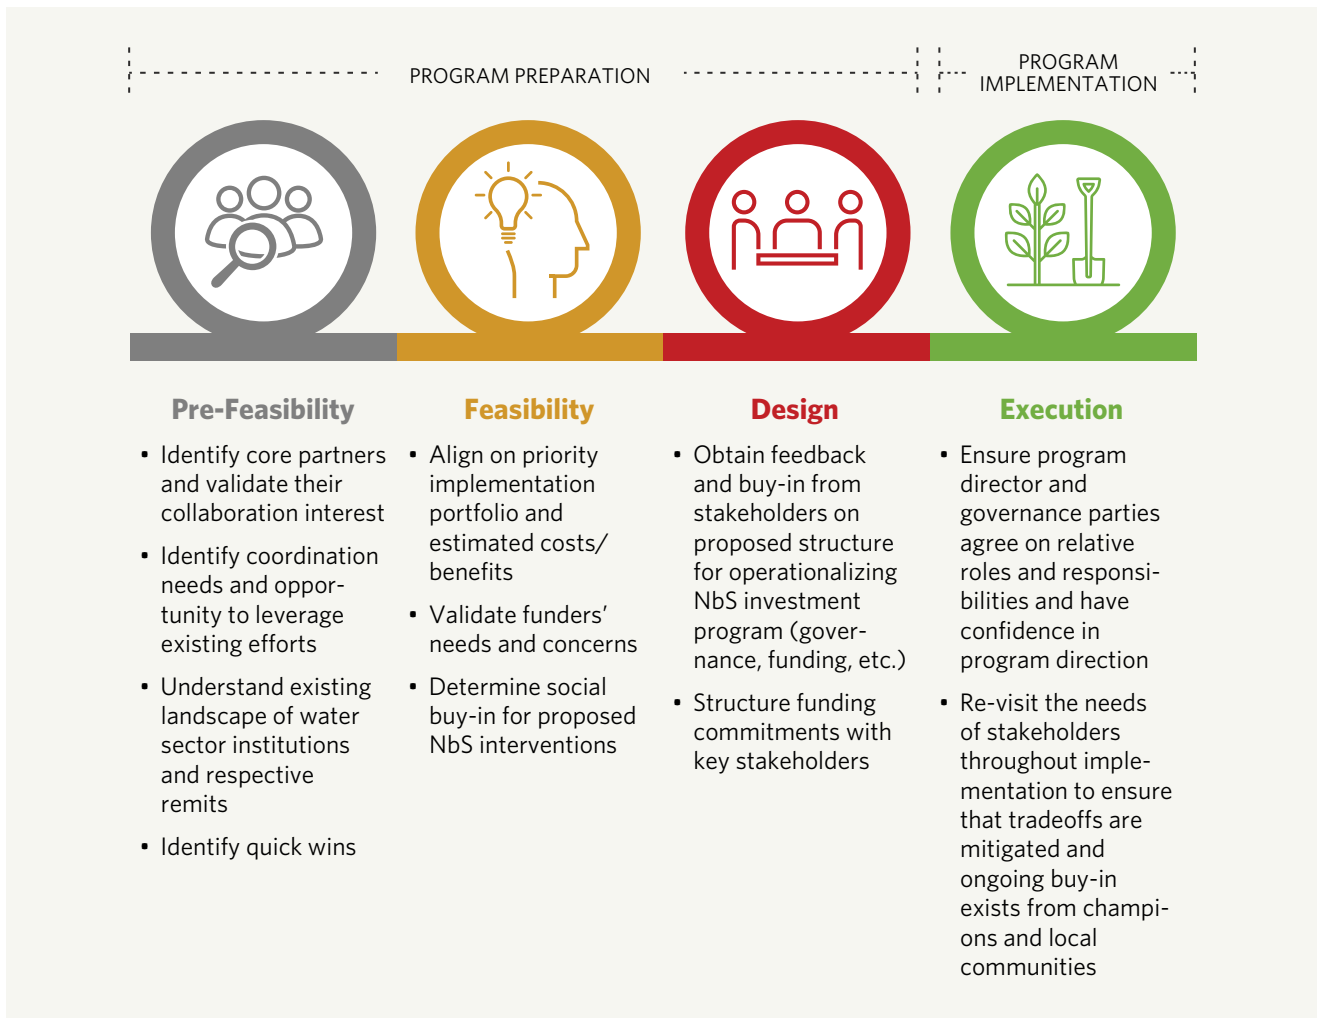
PROGRAM PREPARATION

PROGRAM IMPLEMENTATION

Pre-Feasibility

- Identify core partners and validate their collaboration interest
- Identify coordination needs and opportunity to leverage existing efforts
- Understand existing landscape of water sector institutions and respective remits
- Identify quick wins

Feasibility

- Align on priority implementation portfolio and estimated costs/ benefits
- Validate funders' needs and concerns
- Determine social buy-in for proposed NbS interventions

Design

- Obtain feedback and buy-in from stakeholders on proposed structure for operationalizing NbS investment program (governance, funding, etc.)
- Structure funding commitments with key stakeholders

Execution

- Ensure program director and governance parties agree on relative roles and responsibilities and have confidence in program direction
- Re-visit the needs of stakeholders throughout implementation to ensure that tradeoffs are mitigated and ongoing buy-in exists from champions and local communities